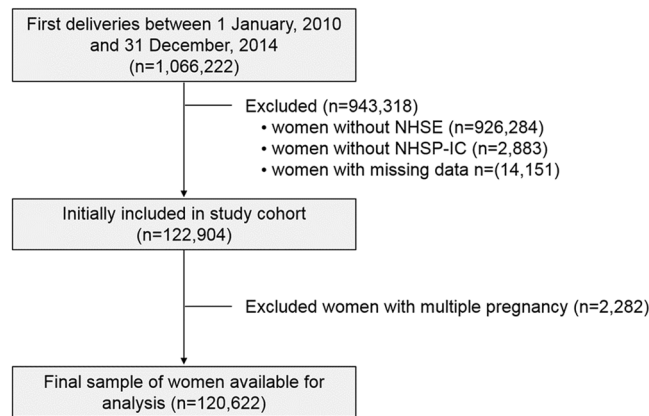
First deliveries between 1 January, 2010 and 31 December, 2014
(n=1,066,222)

Excluded (n=943,318)
• women without NHSE (n=926,284)
• women without NHSP-IC (n=2,883)
• women with missing data n=(14,151)

Initially included in study cohort
(n=122,904)

Excluded women with multiple pregnancy (n=2,282)

Final sample of women available for analysis (n=120,622)